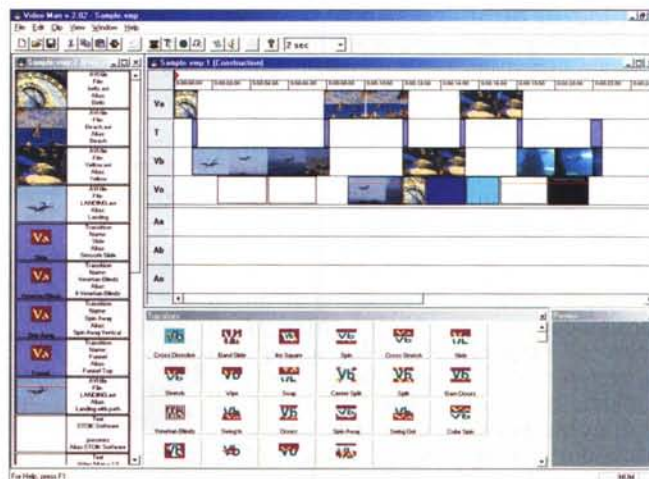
Video Man v 2.02 - Sample.vmp
File Edit Clip View Window Help
2 sec
Sample.vmp 2
AVI file
File
bells.avi
Alias
Bells
AVI file
File
Beach.avi
Alias
Beach
AVI file
File
Yellow.avi
Alias
Yellow
AVI file
File
LANDING.avi
Alias
Landing
Transition
Name
Slide
Alias
Smooth Slide
Slide
Transition
Name
Venetian Blinds
Alias
8 Venetian Blinds
Venetian Blinds
Transition
Name
Spin Away
Alias
Spin Away Vertical
Spin Away
Transition
Name
Funnel
Alias
Funnel Top
Funnel
AVI file
File
LANDING.avi
Alias
Landing with path
Text
STOIK Software
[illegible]
Alias STOIK Software
Text
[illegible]
Sample.vmp 1 (Construction)
Va
T
Vb
Vn
Aa
Ab
An
Transitions
Cross Dissolve
Band Slide
Iris Square
Split
Cross Stretch
Slide
Stretch
Wipe
Swap
Corner Split
Split
Barn Doors
Venetian Blinds
Swing In
Doors
Spin Away
Swing Out
Cube Spin
Preview
For Help, press F1
NUM